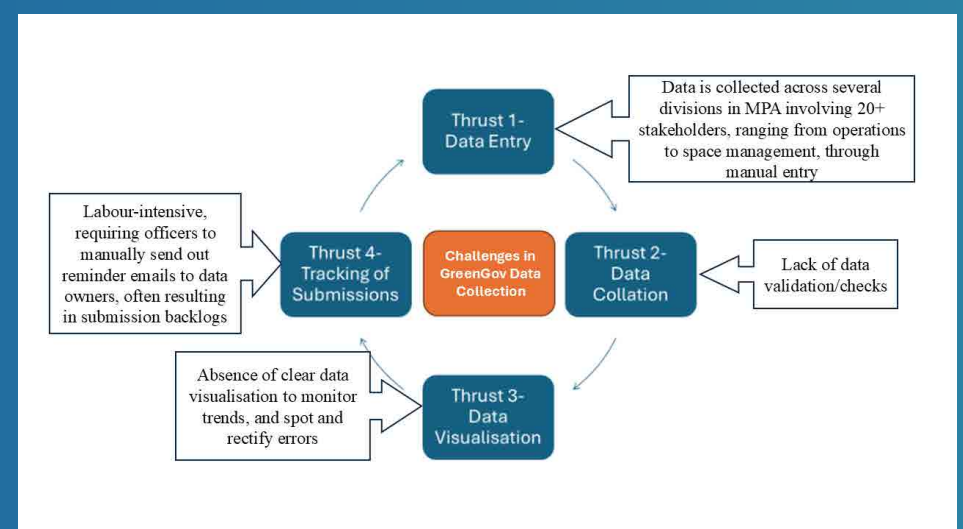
Data is collected across several divisions in MPA involving 20+ stakeholders, ranging from operations to space management, through manual entry

Thrust 1- Data Entry

Labour-intensive, requiring officers to manually send out reminder emails to data owners, often resulting in submission backlogs

Thrust 4- Tracking of Submissions

Challenges in GreenGov Data Collection

Thrust 2- Data Collation

Lack of data validation/checks

Absence of clear data visualisation to monitor trends, and spot and rectify errors

Thrust 3- Data Visualisation